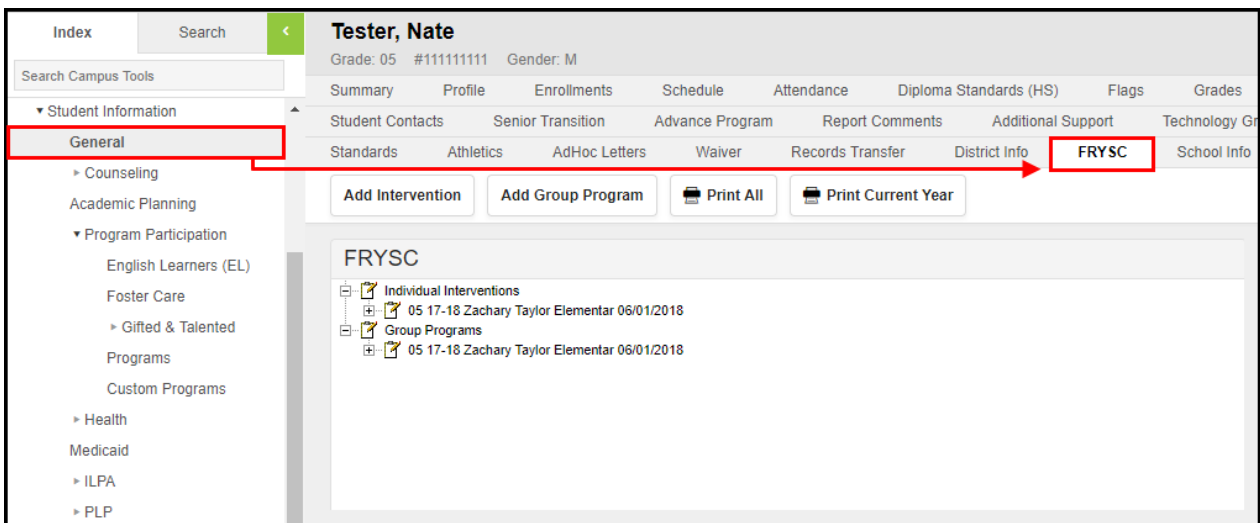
Index Search <

Search Campus Tools

▾ Student Information
General
▸ Counseling
Academic Planning
▾ Program Participation
English Learners (EL)
Foster Care
▸ Gifted & Talented
Programs
Custom Programs
▸ Health
Medicaid
▸ ILPA
▸ PLP

Tester, Nate
Grade: 05 #111111111 Gender: M

Summary Profile Enrollments Schedule Attendance Diploma Standards (HS) Flags Grades
Student Contacts Senior Transition Advance Program Report Comments Additional Support Technology Gr
Standards Athletics AdHoc Letters Waiver Records Transfer District Info FRYSC School Info

Add Intervention Add Group Program Print All Print Current Year

FRYSC
Individual Interventions
05 17-18 Zachary Taylor Elementar 06/01/2018
Group Programs
05 17-18 Zachary Taylor Elementar 06/01/2018